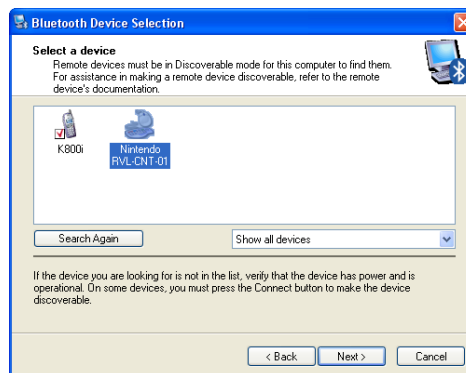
Bluetooth Device Selection

Select a device
Remote devices must be in Discoverable mode for this computer to find them. For assistance in making a remote device discoverable, refer to the remote device's documentation.

K800i

Nintendo RVL-CNT-01

Search Again

Show all devices

If the device you are looking for is not in the list, verify that the device has power and is operational. On some devices, you must press the Connect button to make the device discoverable.

< Back
Next >
Cancel